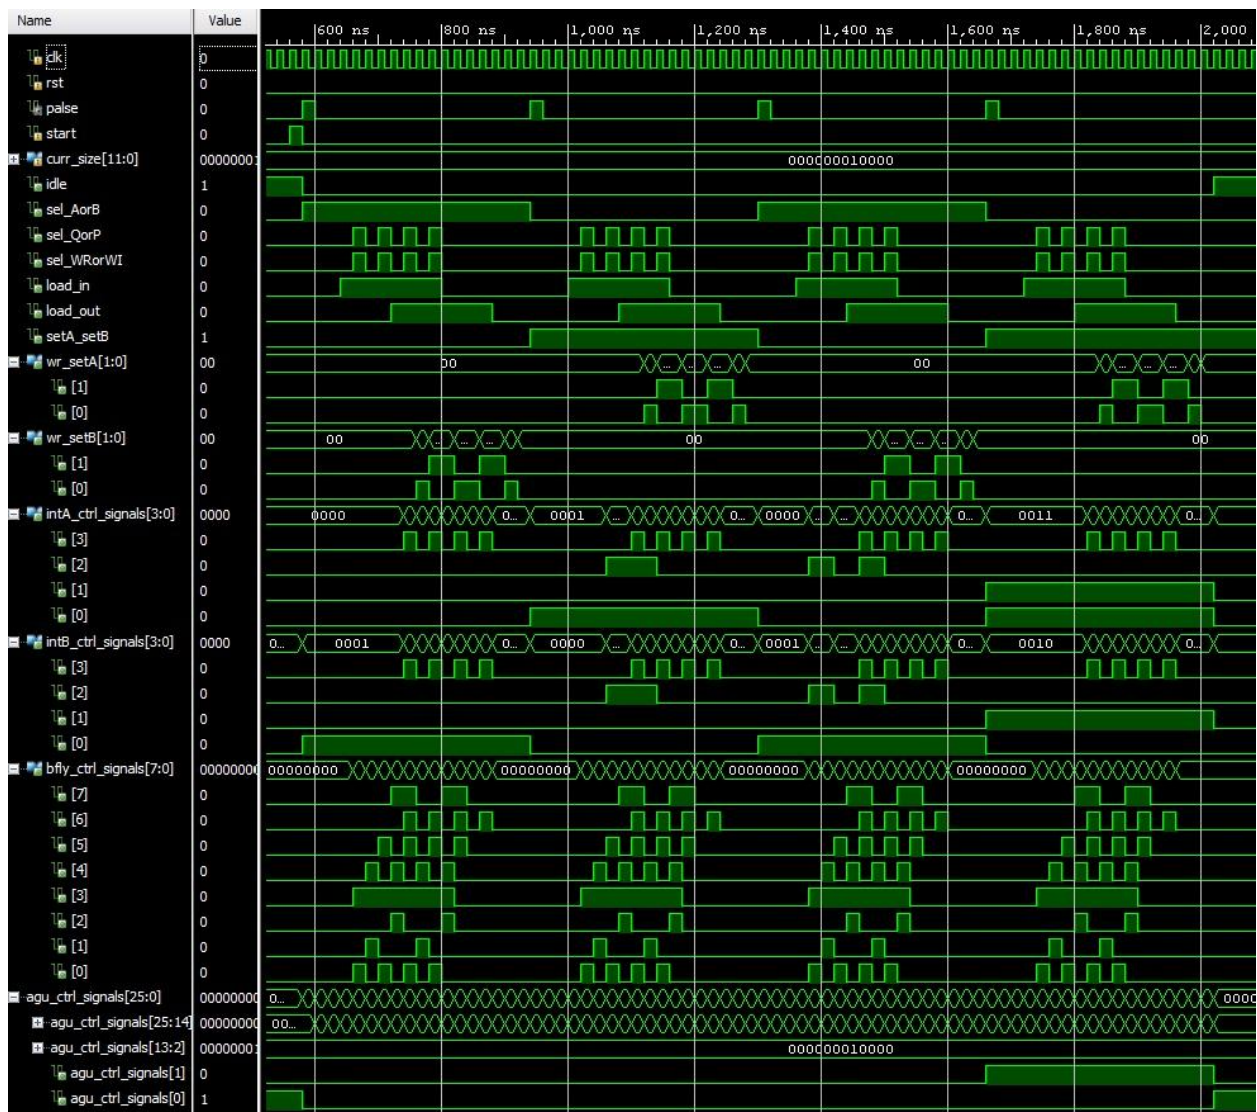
| Name | Value |
|---|---|
| clk | 0 |
| rst | 0 |
| palse | 0 |
| start | 0 |
| curr_size[11:0] | 00000001 |
| idle | 1 |
| sel_AorB | 0 |
| sel_QorP | 0 |
| sel_WRorWI | 0 |
| load_in | 0 |
| load_out | 0 |
| setA_setB | 1 |
| wr_setA[1:0] | 00 |
| [1] | 0 |
| [0] | 0 |
| wr_setB[1:0] | 00 |
| [1] | 0 |
| [0] | 0 |
| intA_ctrl_signals[3:0] | 0000 |
| [3] | 0 |
| [2] | 0 |
| [1] | 0 |
| [0] | 0 |
| intB_ctrl_signals[3:0] | 0000 |
| [3] | 0 |
| [2] | 0 |
| [1] | 0 |
| [0] | 0 |
| bfly_ctrl_signals[7:0] | 00000000 |
| [7] | 0 |
| [6] | 0 |
| [5] | 0 |
| [4] | 0 |
| [3] | 0 |
| [2] | 0 |
| [1] | 0 |
| [0] | 0 |
| agu_ctrl_signals[25:0] | 00000000 |
| agu_ctrl_signals[25:14] | 00000000 |
| agu_ctrl_signals[13:2] | 00000001 |
| agu_ctrl_signals[1] | 0 |
| agu_ctrl_signals[0] | 1 |

600 ns 800 ns 1,000 ns 1,200 ns 1,400 ns 1,600 ns 1,800 ns 2,000

000000010000

00

00

00

00

0000 0... 0001 ... 0... 0000 ... 0... 0011 0...

0... 0001 0... 0000 ... 0... 0001 ... 0... 0010 0...

00000000 00000000 00000000 00000000

0... 0000

00...

000000010000